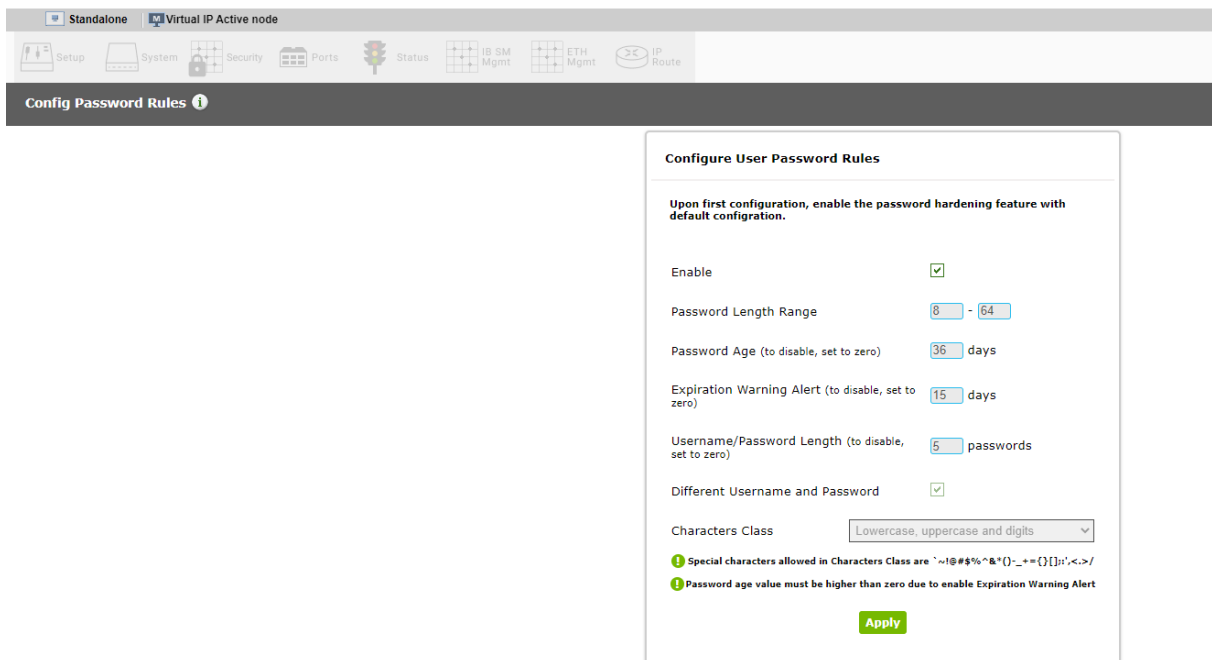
Standalone | M Virtual IP Active node

Setup System Security Ports Status IB SM Mgmt ETH Mgmt IP Route

Config Password Rules

Configure User Password Rules

Upon first configuration, enable the password hardening feature with default configration.

Enable ☑

Password Length Range 8 - 64

Password Age (to disable, set to zero) 36 days

Expiration Warning Alert (to disable, set to zero) 15 days

Username/Password Length (to disable, set to zero) 5 passwords

Different Username and Password ☑

Characters Class Lowercase, uppercase and digits

Special characters allowed in Characters Class are `~!@#$%^&*()-_+={}[]:;',<.>/

Password age value must be higher than zero due to enable Expiration Warning Alert

Apply